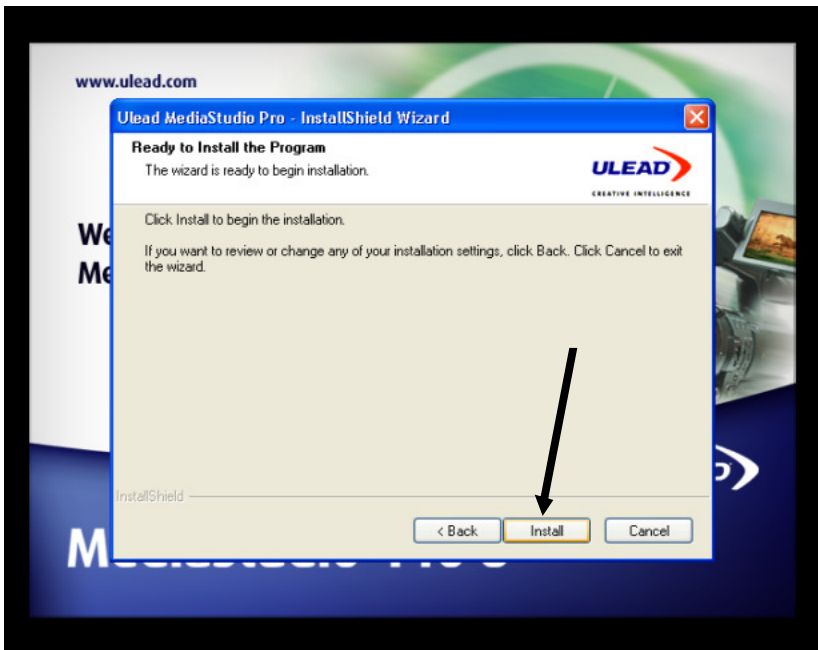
www.ulead.com

We
Me

Ulead MediaStudio Pro - InstallShield Wizard

Ready to Install the Program

The wizard is ready to begin installation.

ULEAD
CREATIVE INTELLIGENCE

Click Install to begin the installation.

If you want to review or change any of your installation settings, click Back. Click Cancel to exit the wizard.

InstallShield

< Back
Install
Cancel

M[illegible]